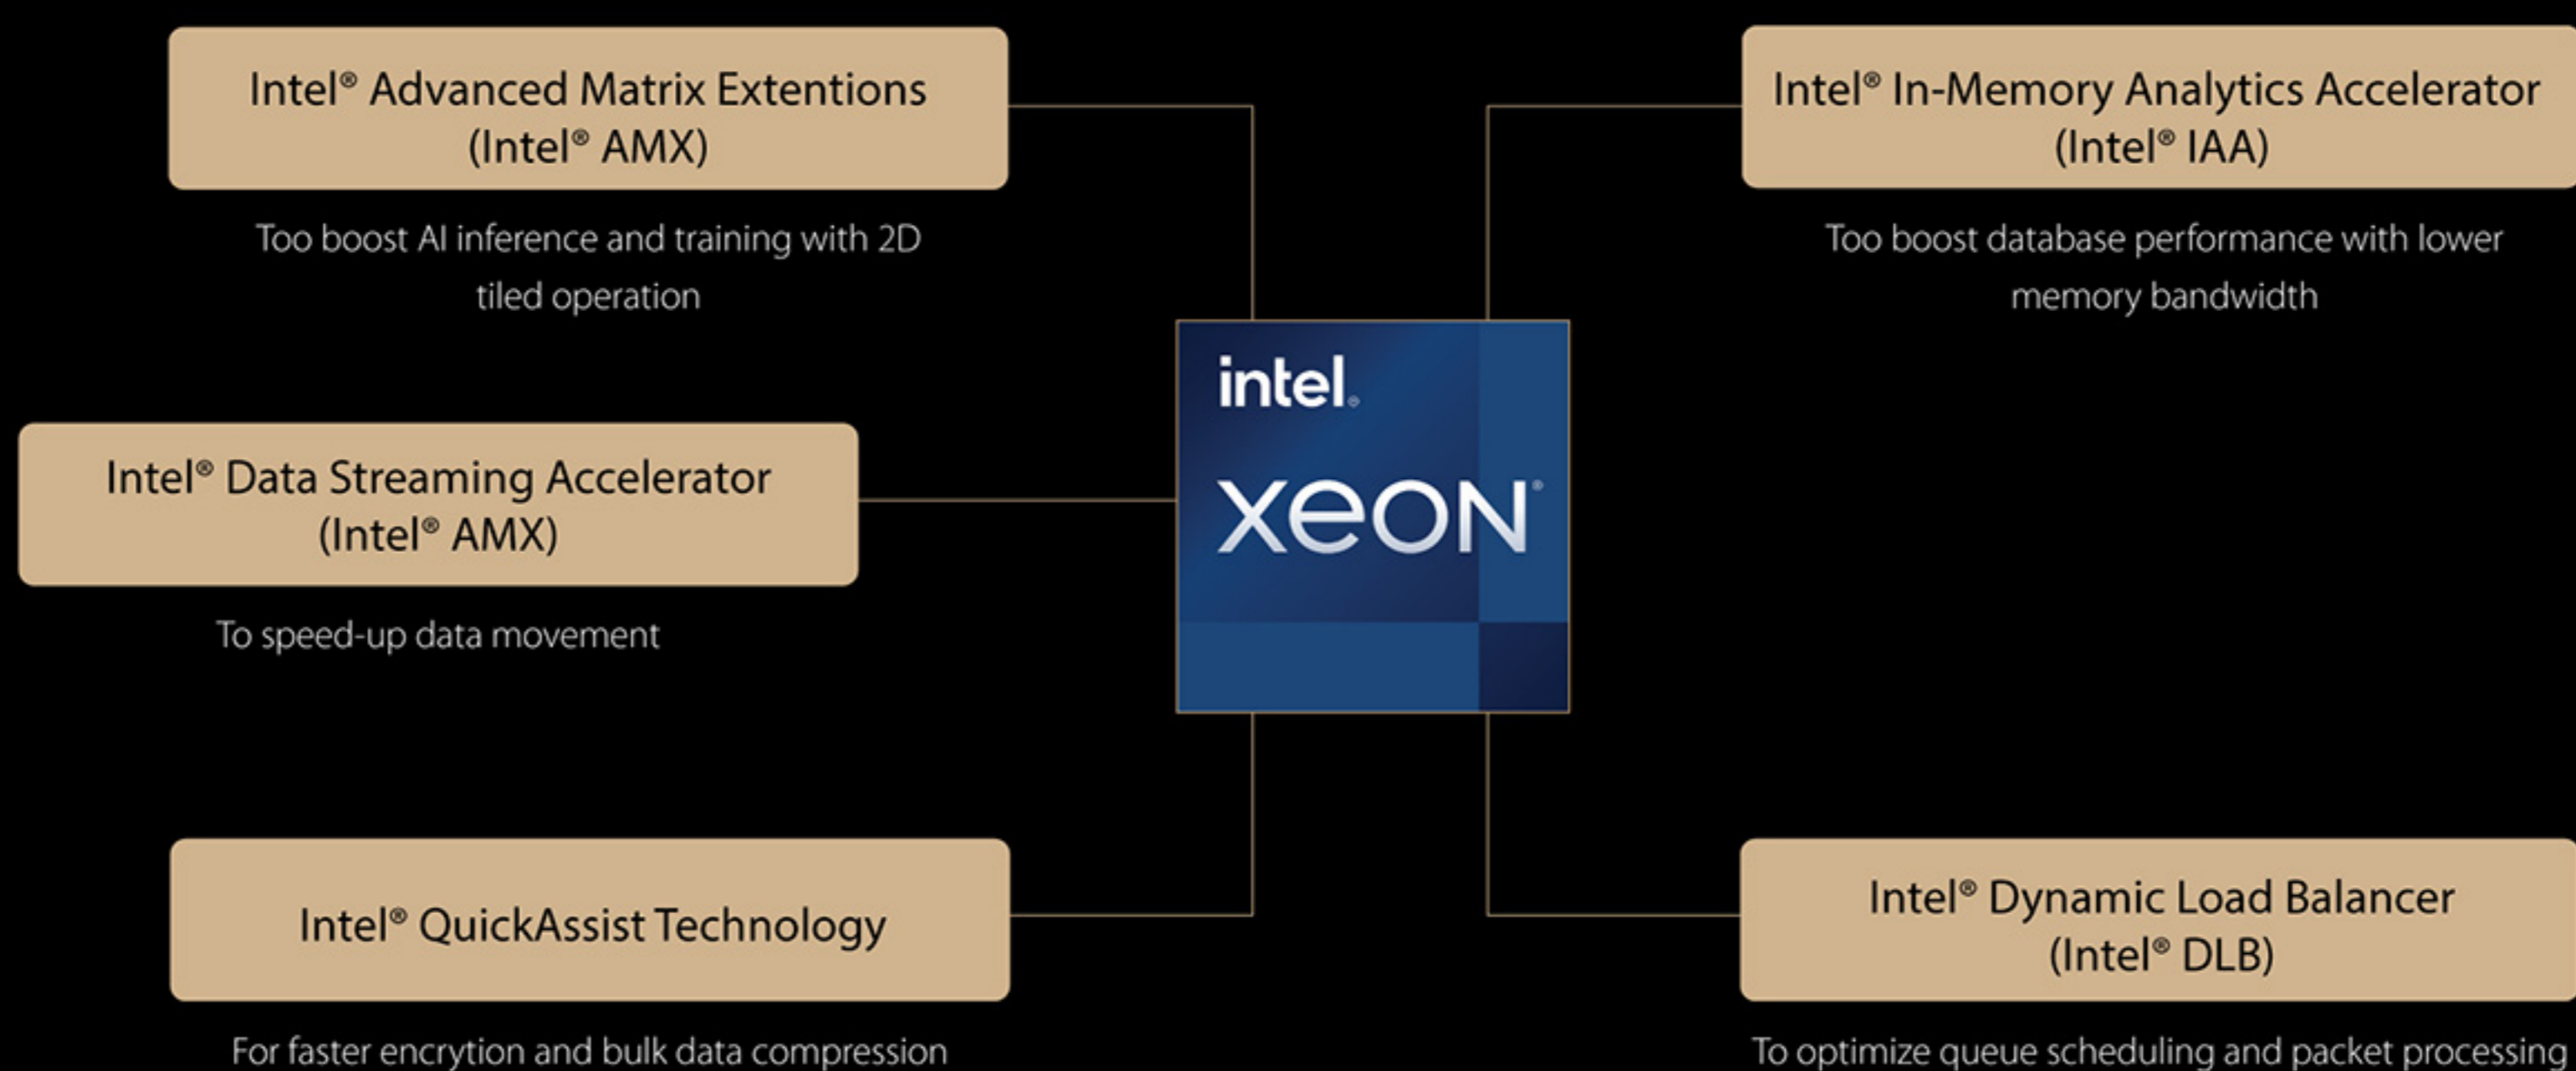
Intel® Advanced Matrix Extentions (Intel® AMX)

Too boost AI inference and training with 2D tiled operation

Intel® In-Memory Analytics Accelerator (Intel® IAA)

Too boost database performance with lower memory bandwidth

intel.

XEON®

Intel® Data Streaming Accelerator (Intel® AMX)

To speed-up data movement

Intel® QuickAssist Technology

For faster encrytion and bulk data compression

Intel® Dynamic Load Balancer (Intel® DLB)

To optimize queue scheduling and packet processing